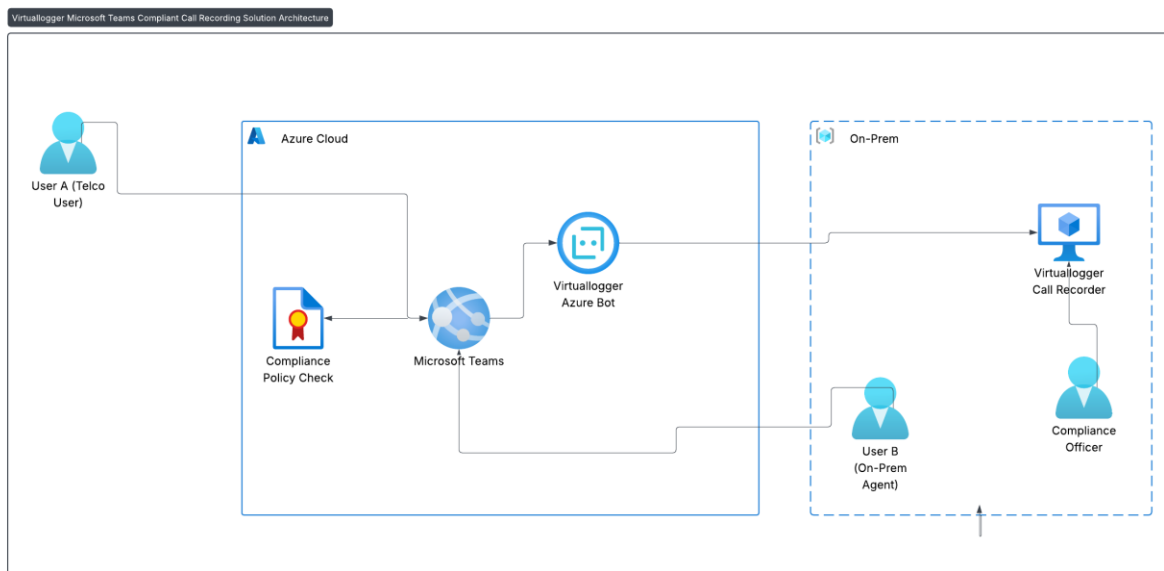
Virtuallogger Microsoft Teams Compliant Call Recording Solution Architecture

User A (Telco User)

Azure Cloud

On-Prem

Virtuallogger Azure Bot

Virtuallogger Call Recorder

Compliance Policy Check

Microsoft Teams

User B (On-Prem Agent)

Compliance Officer